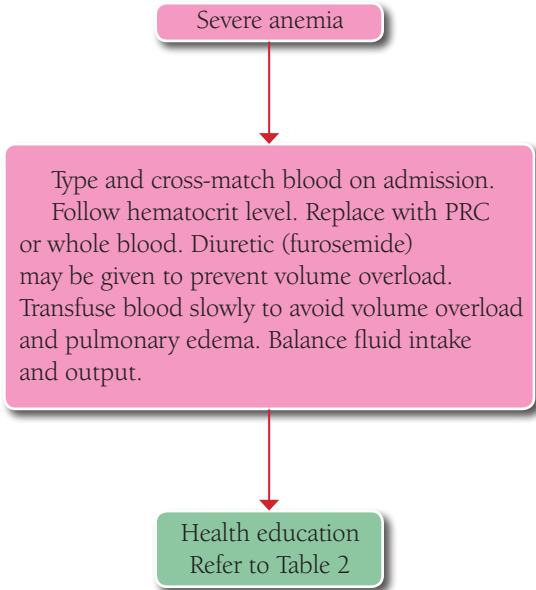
Severe anemia

Type and cross-match blood on admission. Follow hematocrit level. Replace with PRC or whole blood. Diuretic (furosemide) may be given to prevent volume overload. Transfuse blood slowly to avoid volume overload and pulmonary edema. Balance fluid intake and output.

Health education
Refer to Table 2